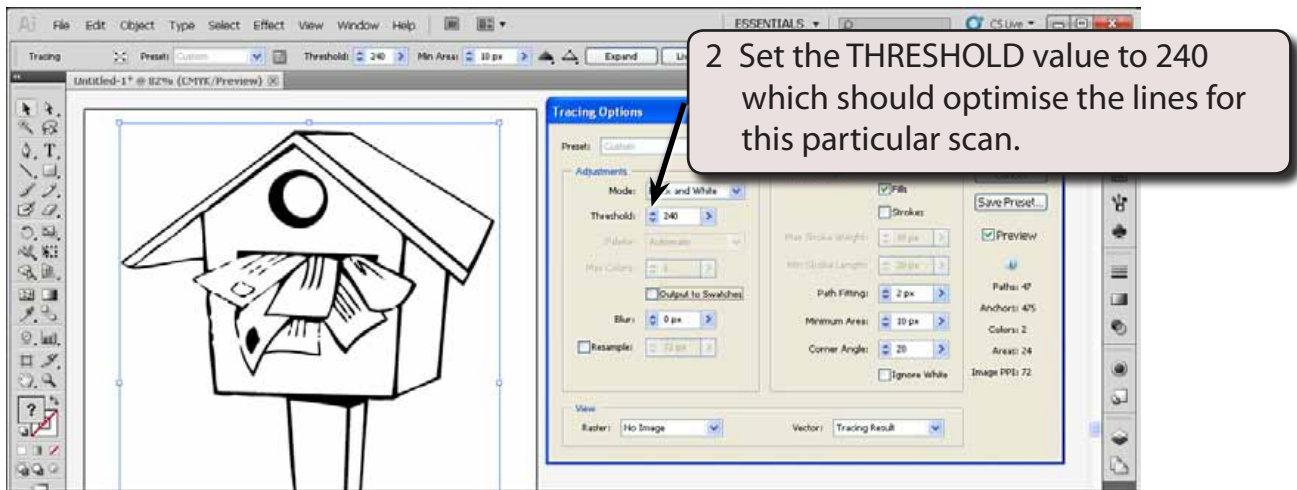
Ai File Edit Object Type Select Effect View Window Help

ESSENTIALS CS Live

Tracing Preset: Custom Threshold: 240 Min Area: 10 px Expand

Untitled-1* @ 82% (CMYK/Preview)

2 Set the THRESHOLD value to 240 which should optimise the lines for this particular scan.

Tracing Options

Preset: Custom

Adjustments

Mode: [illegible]k and White

Threshold: 240

Palette: Automatic

Max Colors: 6

Output to Swatches

Blur: 0 px

Resample: 72 px

Fills

Strokes

Max Stroke Weight: 10 px

Min Stroke Length: 20 px

Path Fitting: 2 px

Minimum Area: 10 px

Corner Angle: 20

Ignore White

Save Preset...

Preview

Paths: 47

Anchors: 475

Colors: 2

Areas: 24

Image PPI: 72

View

Raster: No Image

Vector: Tracing Result